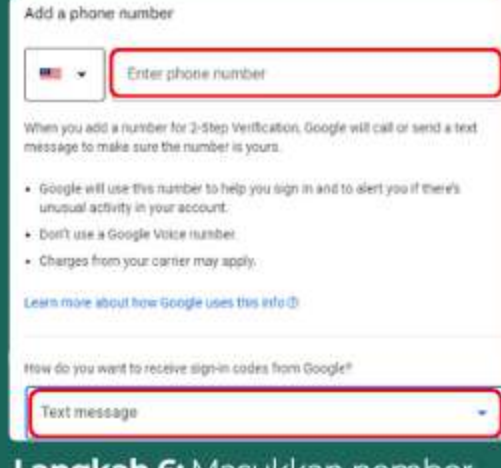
Add a phone number

Enter phone number

When you add a number for 2-Step Verification, Google will call or send a text message to make sure the number is yours.

• Google will use this number to help you sign in and to alert you if there's unusual activity in your account.
• Don't use a Google Voice number.
• Charges from your carrier may apply.

Learn more about how Google uses this info ⓘ

How do you want to receive sign-in codes from Google?

Text message

Langkah 6: Masukkan nombor